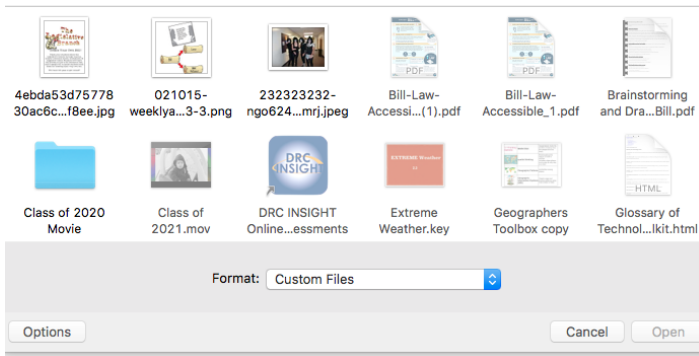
4ebda53d75778 30ac6c...f8ee.jpg

021015-weeklya...3-3.png

232323232-ngo624...mrj.jpeg

PDF
Bill-Law-Accessi...(1).pdf

PDF
Bill-Law-Accessible_1.pdf

Brainstorming and Dra...Bill.pdf

Class of 2020 Movie

Class of 2021.mov

DRC INSIGHT
DRC INSIGHT Online...essments

EXTREME Weather
Extreme Weather.key

Geographers Toolbox copy

HTML
Glossary of Technol...lkit.html

Format: Custom Files

Options

Cancel

Open